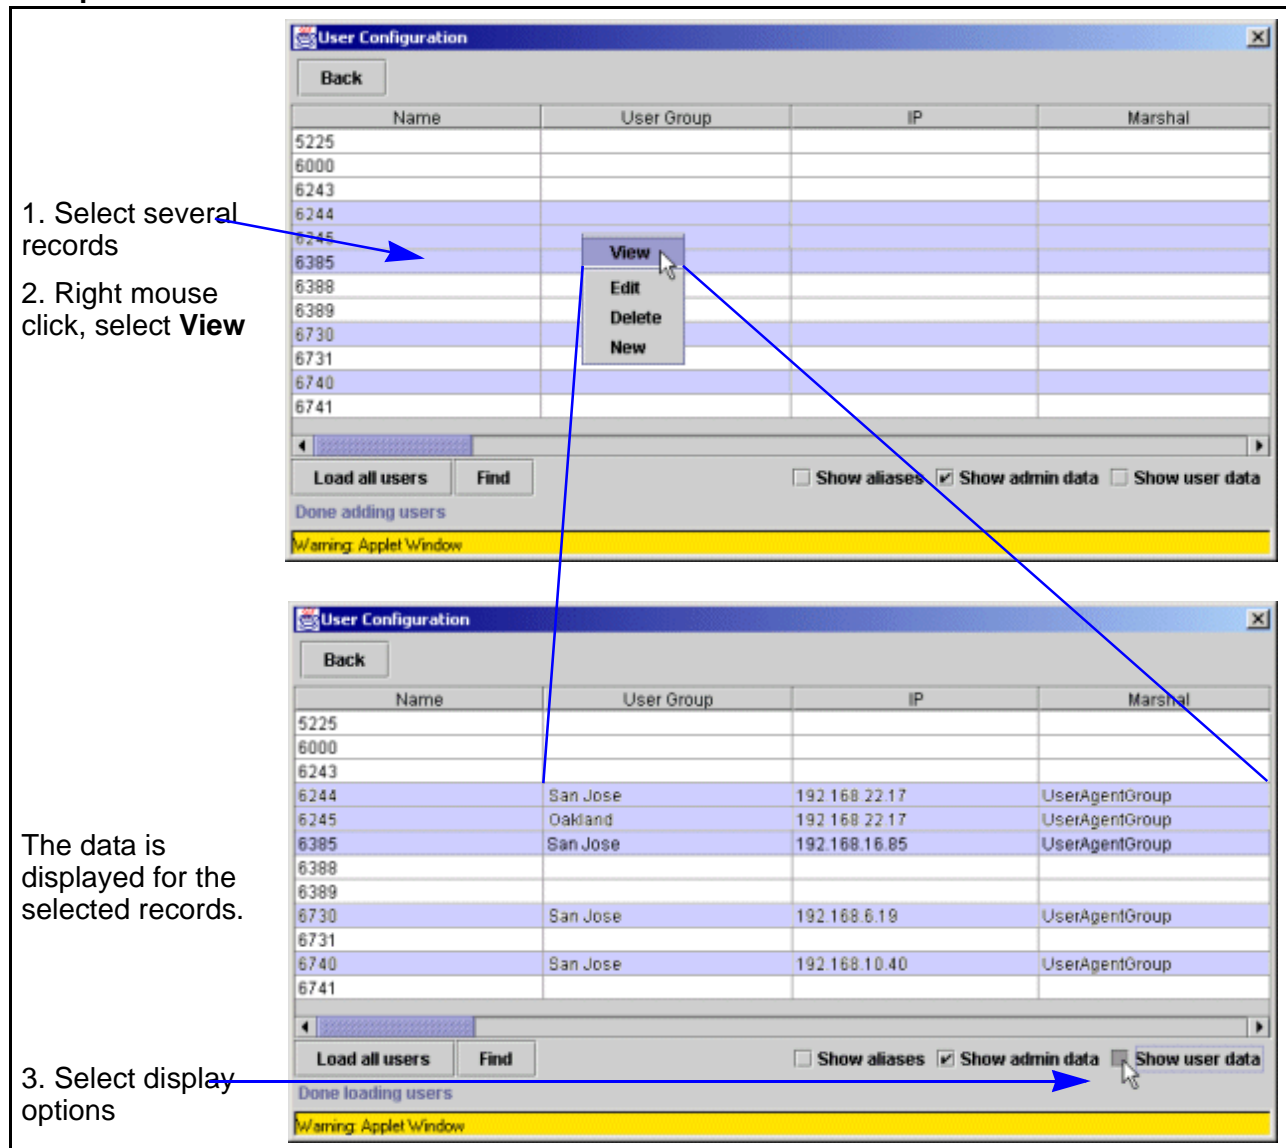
1. Select several records

2. Right mouse click, select **View**

User Configuration

Back

| Name | User Group | IP | Marshal |
|---|---|---|---|
| 5225 | | | |
| 6000 | | | |
| 6243 | | | |
| 6244 | | | |
| 6245 | | | |
| 6385 | | | |
| 6388 | | | |
| 6389 | | | |
| 6730 | | | |
| 6731 | | | |
| 6740 | | | |
| 6741 | | | |

View
Edit
Delete
New

Load all users   Find   Show aliases   Show admin data   Show user data

Done adding users

Warning: Applet Window

User Configuration

Back

| Name | User Group | IP | Marshal |
|---|---|---|---|
| 5225 | | | |
| 6000 | | | |
| 6243 | | | |
| 6244 | San Jose | 192.168.22.17 | UserAgentGroup |
| 6245 | Oakland | 192.168.22.17 | UserAgentGroup |
| 6385 | San Jose | 192.168.16.85 | UserAgentGroup |
| 6388 | | | |
| 6389 | | | |
| 6730 | San Jose | 192.168.6.19 | UserAgentGroup |
| 6731 | | | |
| 6740 | San Jose | 192.168.10.40 | UserAgentGroup |
| 6741 | | | |

The data is displayed for the selected records.

Load all users   Find   Show aliases   Show admin data   Show user data

3. Select display options

Done loading users

Warning: Applet Window